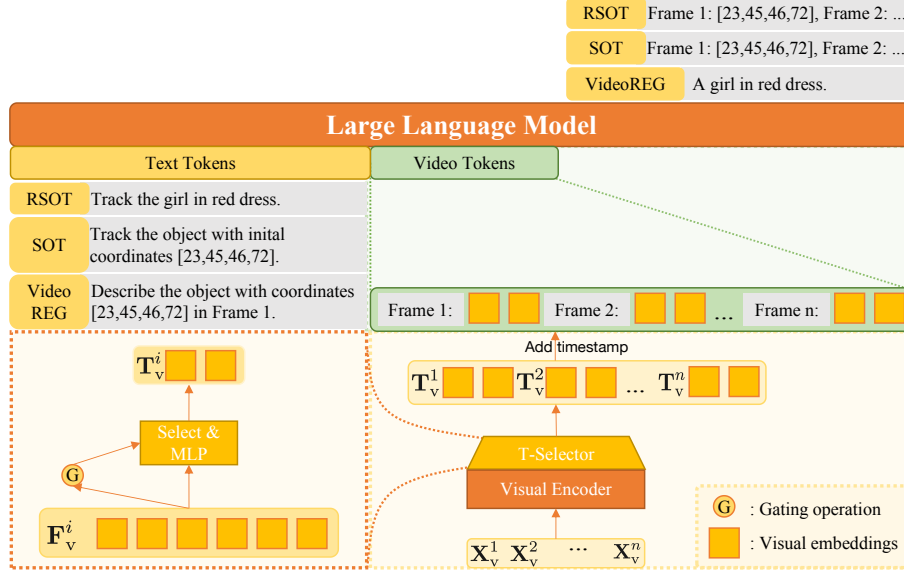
RSOT Frame 1: [23,45,46,72], Frame 2: ...

SOT Frame 1: [23,45,46,72], Frame 2: ...

VideoREG A girl in red dress.

Large Language Model

Text Tokens

Video Tokens

RSOT Track the girl in red dress.

SOT Track the object with inital coordinates [23,45,46,72].

Video REG Describe the object with coordinates [23,45,46,72] in Frame 1.

Frame 1: Frame 2: ... Frame n:

Add timestamp

$\mathbf{T}_v^i$

Select & MLP

G

$\mathbf{F}_v^i$

$\mathbf{T}_v^1$ $\mathbf{T}_v^2$ ... $\mathbf{T}_v^n$

T-Selector

Visual Encoder

$\mathbf{X}_v^1$ $\mathbf{X}_v^2$ ... $\mathbf{X}_v^n$

G : Gating operation

: Visual embeddings